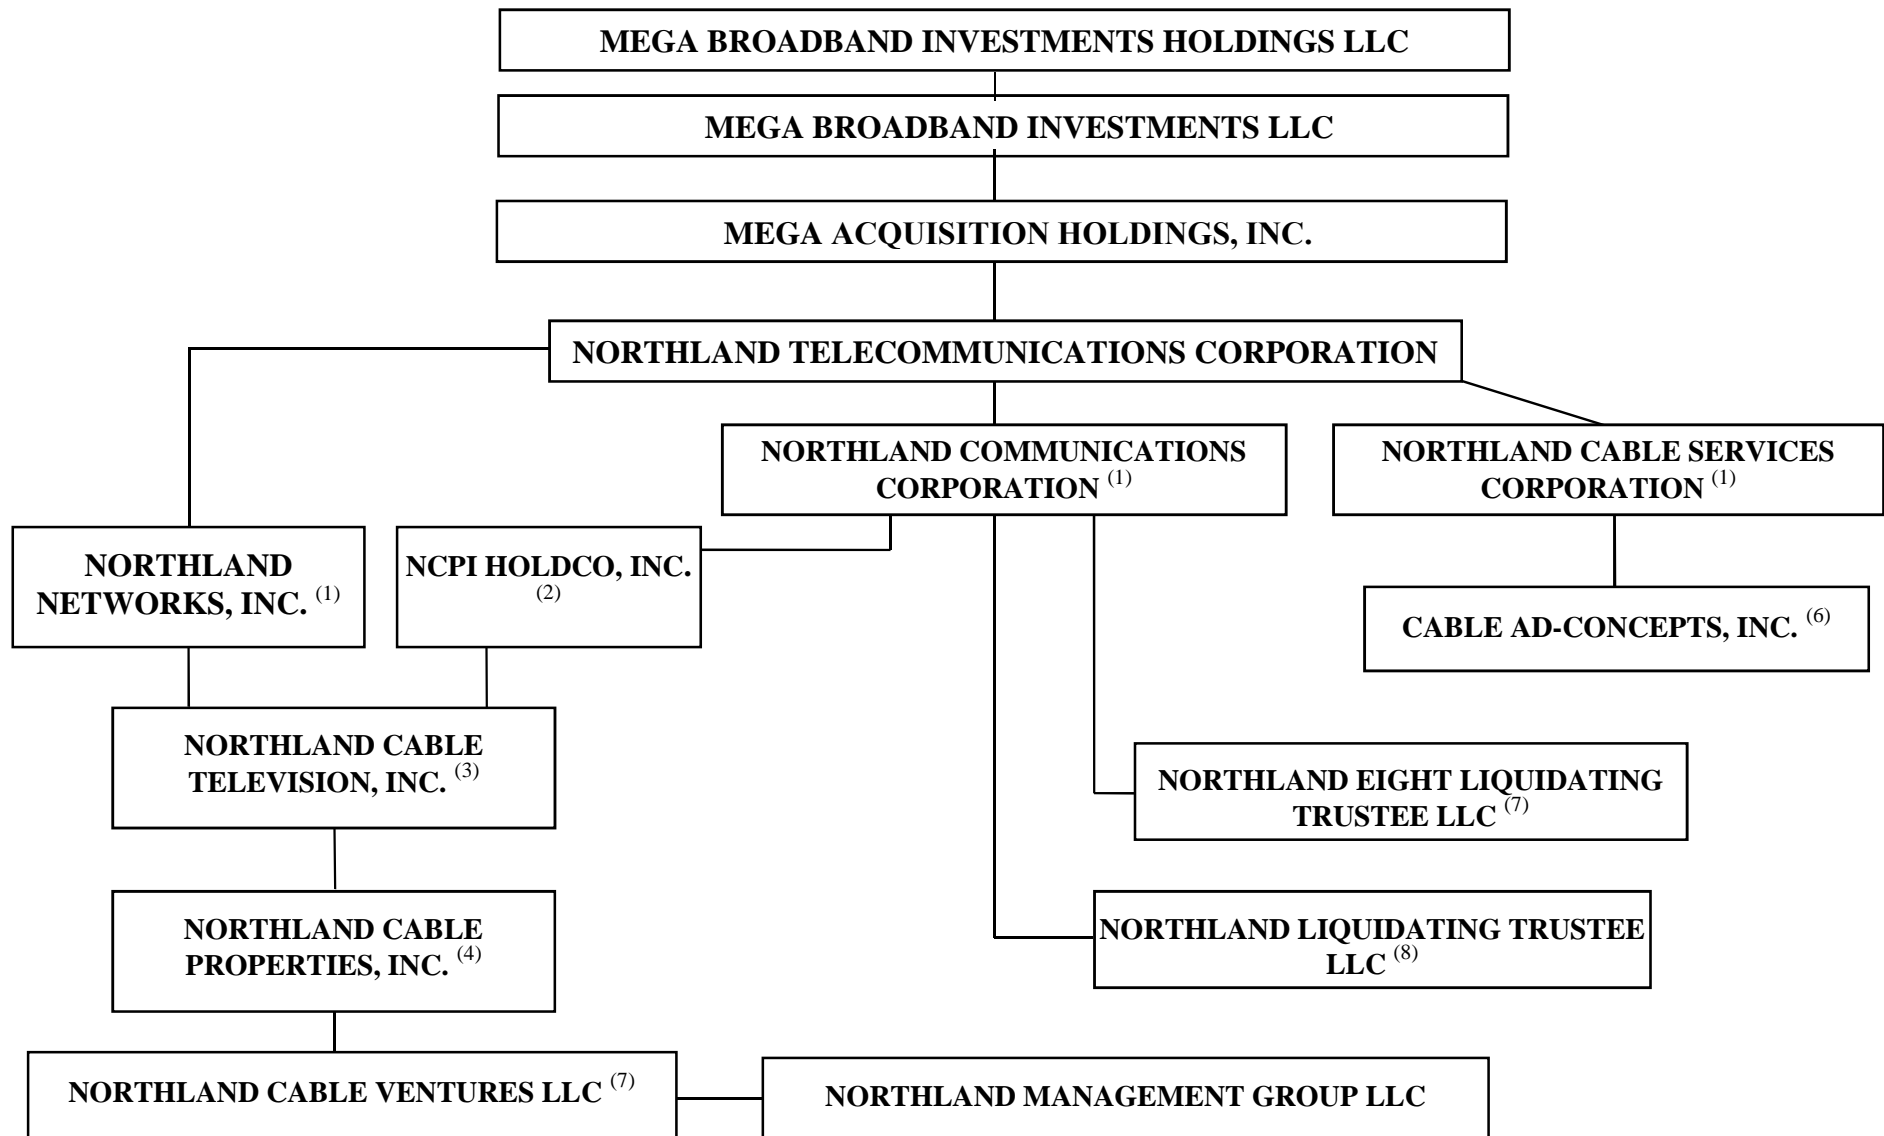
MEGA BROADBAND INVESTMENTS HOLDINGS LLC

MEGA BROADBAND INVESTMENTS LLC

MEGA ACQUISITION HOLDINGS, INC.

NORTHLAND TELECOMMUNICATIONS CORPORATION

NORTHLAND COMMUNICATIONS CORPORATION $^{(1)}$

NORTHLAND CABLE SERVICES CORPORATION $^{(1)}$

NORTHLAND NETWORKS, INC. $^{(1)}$

NCPI HOLDCO, INC. $^{(2)}$

CABLE AD-CONCEPTS, INC. $^{(6)}$

NORTHLAND CABLE TELEVISION, INC. $^{(3)}$

NORTHLAND EIGHT LIQUIDATING TRUSTEE LLC $^{(7)}$

NORTHLAND CABLE PROPERTIES, INC. $^{(4)}$

NORTHLAND LIQUIDATING TRUSTEE LLC $^{(8)}$

NORTHLAND CABLE VENTURES LLC $^{(7)}$

NORTHLAND MANAGEMENT GROUP LLC